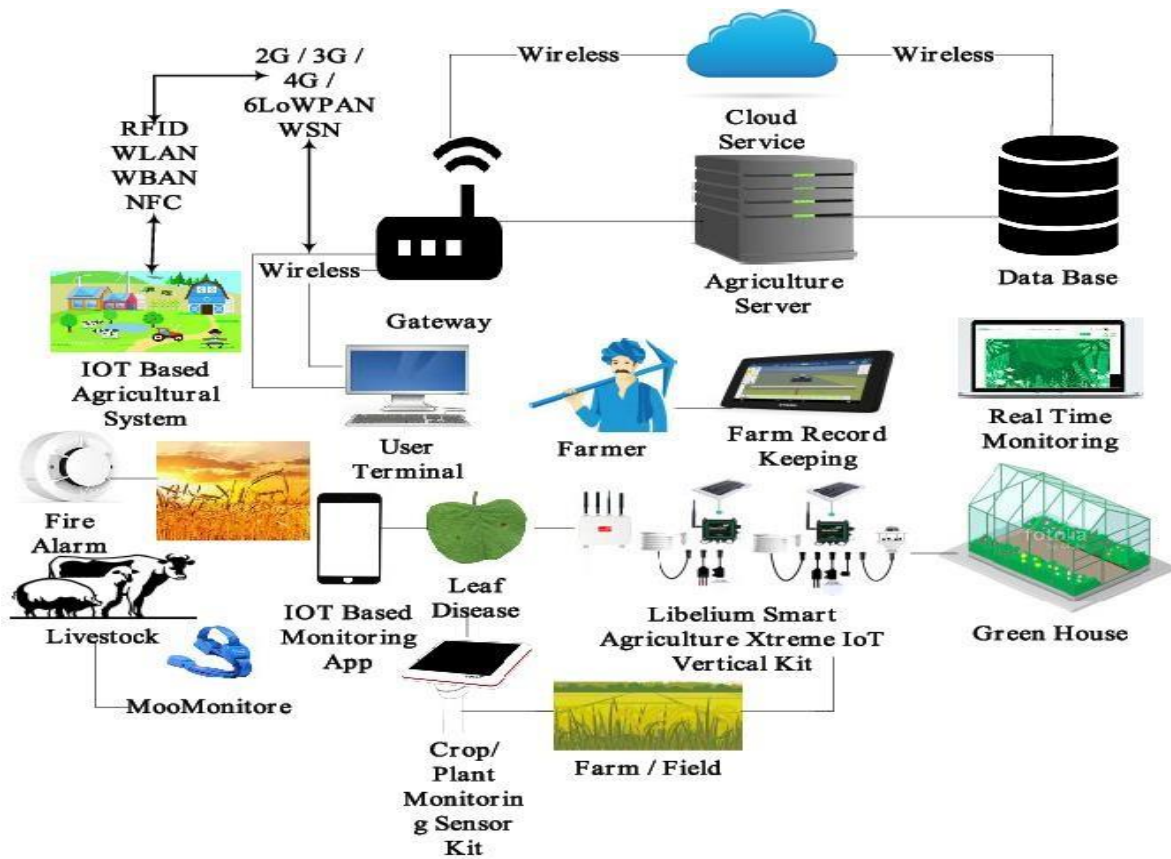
2G / 3G / 4G / 6LoWPAN WSN

RFID WLAN WBAN NFC

Wireless

Wireless

Cloud Service

Wireless

Agriculture Server

Data Base

Gateway

IOT Based Agricultural System

User Terminal

Farmer

Farm Record Keeping

Real Time Monitoring

Fire Alarm

Livestock

MooMonitore

IOT Based Monitoring App

Leaf Disease

Libelium Smart Agriculture Xtreme IoT Vertical Kit

Green House

fotolia

Crop/ Plant Monitorin g Sensor Kit

Farm / Field